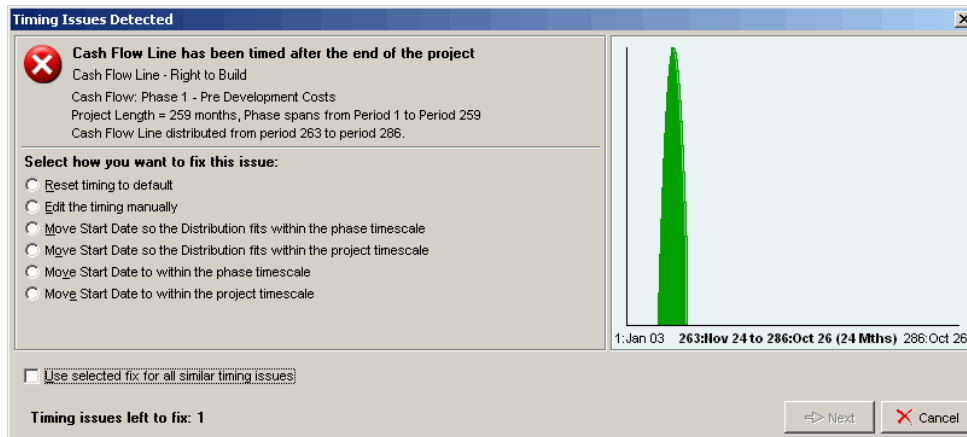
Timing Issues Detected

Cash Flow Line has been timed after the end of the project
Cash Flow Line - Right to Build
Cash Flow: Phase 1 - Pre Development Costs
Project Length = 259 months, Phase spans from Period 1 to Period 259
Cash Flow Line distributed from period 263 to period 286.

Select how you want to fix this issue:
Reset timing to default
Edit the timing manually
Move Start Date so the Distribution fits within the phase timescale
Move Start Date so the Distribution fits within the project timescale
Move Start Date to within the phase timescale
Move Start Date to within the project timescale

1:Jan 03 263:Nov 24 to 286:Oct 26 (24 Mths) 286:Oct 26

Use selected fix for all similar timing issues

Timing issues left to fix: 1

Next
Cancel